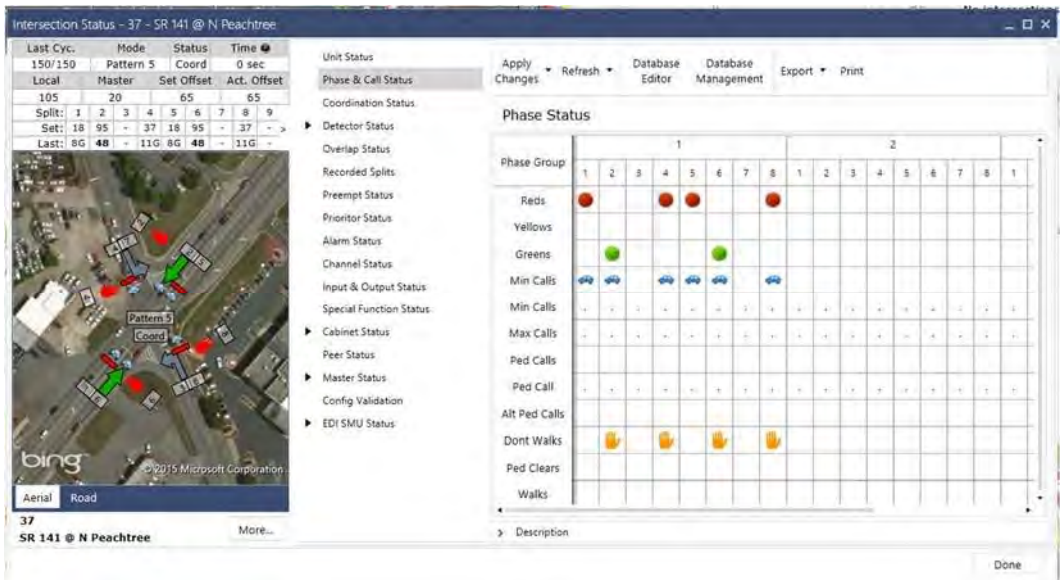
Intersection Status - 37 - SR 141 @ N Peachtree

| Last Cyc. | Mode | Status | Time |
|---|---|---|---|
| 150/150 | Pattern 5 | Coord | 0 sec |
| Local | Master | Set Offset | Act. Offset |
| 105 | 20 | 65 | 65 |

| Split: | 1 | 2 | 3 | 4 | 5 | 6 | 7 | 8 | 9 |
|---|---|---|---|---|---|---|---|---|---|
| Set: | 18 | 95 | - | 37 | 18 | 95 | - | 37 | - |
| Last: | 8G | 48 | - | 11G | 8G | 48 | - | 11G | - |

Pattern 5
Coord
bing
© 2015 Microsoft Corporation
Aerial Road
37
SR 141 @ N Peachtree
More...

Unit Status
Phase & Call Status
Coordination Status
Detector Status
Overlap Status
Recorded Splits
Preempt Status
Prioritor Status
Alarm Status
Channel Status
Input & Output Status
Special Function Status
Cabinet Status
Peer Status
Master Status
Config Validation
EDI SMU Status

Apply Changes Refresh Database Editor Database Management Export Print

Phase Status

| Phase Group | 1 | | | | | | | | 2 | | | | | | | | |
|---|---|---|---|---|---|---|---|---|---|---|---|---|---|---|---|---|---|
| | 1 | 2 | 3 | 4 | 5 | 6 | 7 | 8 | 1 | 2 | 3 | 4 | 5 | 6 | 7 | 8 | 1 |
| Reds | | | | | | | | | | | | | | | | | |
| Yellows | | | | | | | | | | | | | | | | | |
| Greens | | | | | | | | | | | | | | | | | |
| Min Calls | | | | | | | | | | | | | | | | | |
| Min Calls | | | | | | | | | | | | | | | | | |
| Max Calls | | | | | | | | | | | | | | | | | |
| Ped Calls | | | | | | | | | | | | | | | | | |
| Ped Call | | | | | | | | | | | | | | | | | |
| Alt Ped Calls | | | | | | | | | | | | | | | | | |
| Dont Walks | | | | | | | | | | | | | | | | | |
| Ped Clears | | | | | | | | | | | | | | | | | |
| Walks | | | | | | | | | | | | | | | | | |

Description
Done